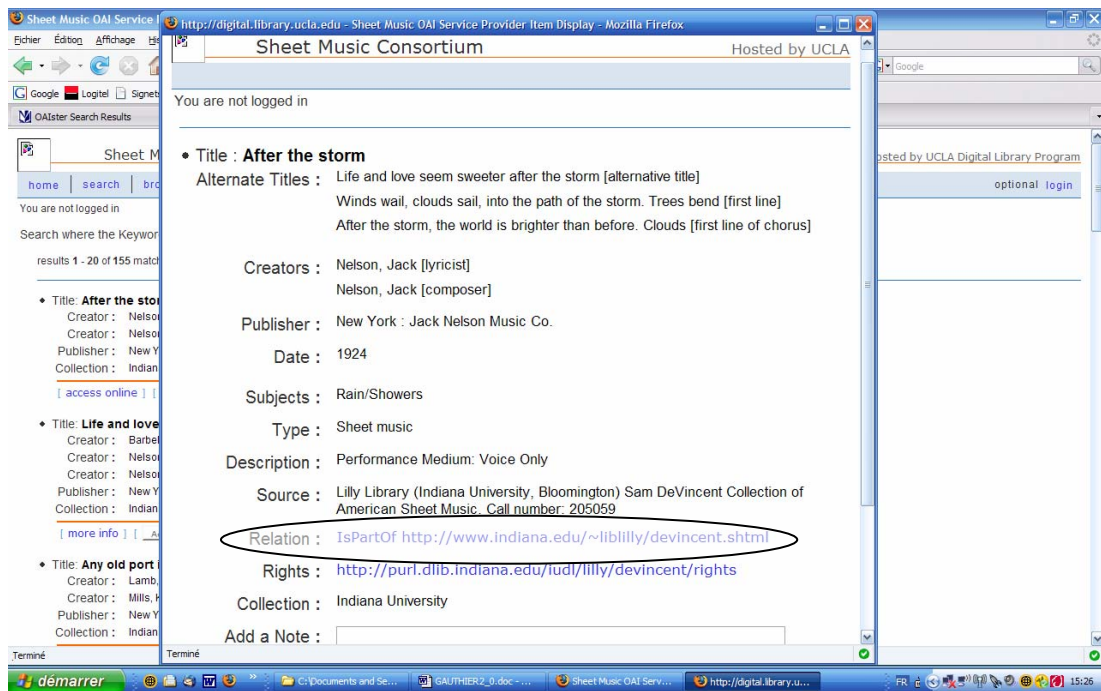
Sheet Music OAI Service

Fichier Édition Affichage

Google Logitel Signets

OAIster Search Results

Sheet M

home search bro

You are not logged in

Search where the Keywor

results 1 - 20 of 155 match

• Title: After the stor
Creator: Nelso
Creator: Nelso
Publisher: New Y
Collection: Indian

[ access online ] [

• Title: Life and love
Creator: Barbel
Creator: Nelso
Creator: Nelso
Publisher: New Y
Collection: Indian

[ more info ] [

• Title: Any old port
Creator: Lamb,
Creator: Mills,
Publisher: New Y
Collection: Indian

Terminé

Google

osted by UCLA Digital Library Program

optional login

http://digital.library.ucla.edu - Sheet Music OAI Service Provider Item Display - Mozilla Firefox

Sheet Music Consortium

Hosted by UCLA

You are not logged in

• Title : After the storm

Alternate Titles : Life and love seem sweeter after the storm [alternative title]
Winds wail, clouds sail, into the path of the storm. Trees bend [first line]
After the storm, the world is brighter than before. Clouds [first line of chorus]

Creators : Nelson, Jack [lyricist]
Nelson, Jack [composer]

Publisher : New York : Jack Nelson Music Co.

Date : 1924

Subjects : Rain/Showers

Type : Sheet music

Description : Performance Medium: Voice Only

Source : Lilly Library (Indiana University, Bloomington) Sam DeVincent Collection of American Sheet Music. Call number: 205059

Relation : IsPartOf http://www.indiana.edu/~liblilly/devincent.shtml

Rights : http://purl.dlib.indiana.edu/iudl/lilly/devincent/rights

Collection : Indiana University

Add a Note :

Terminé

démarrer C:\Documents and Se... GAUTHIER2_0.doc - ... Sheet Music OAI Serv... http://digital.library.u... FR 15:26